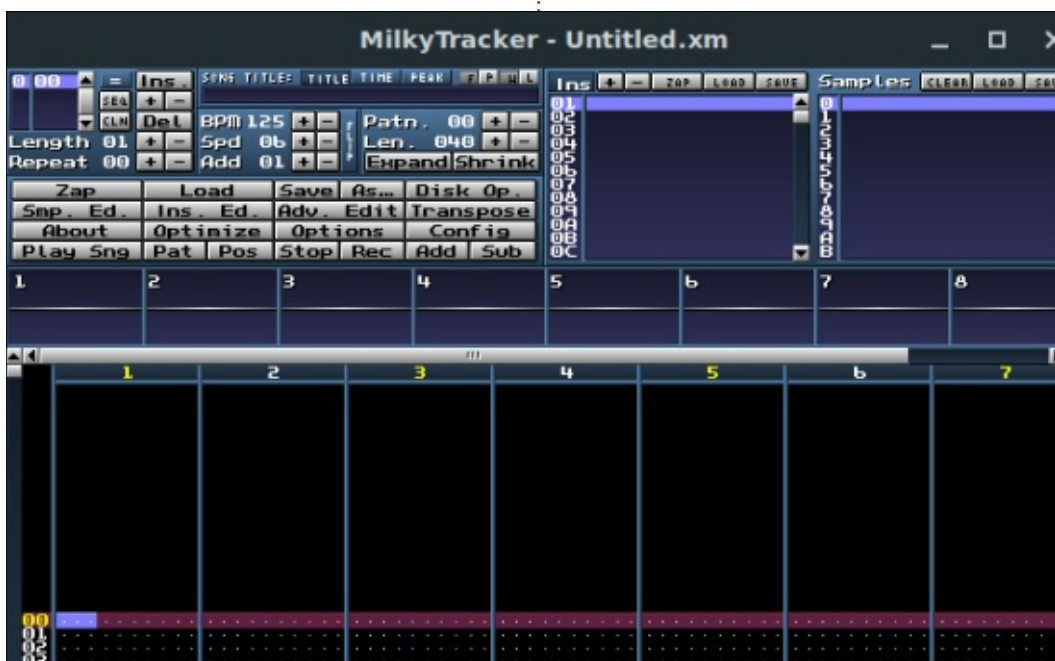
MilkyTracker - Untitled.xm

0 00
=
Ins
SEQ
+
-
CLN
Del
Length 01 + -
Repeat 00 + -
SONG TITLE: TITLE TIME PEAK
BPM 125 + -
Spd 06 + -
Add 01 + -
Patn. 00 + -
Len. 040 + -
Expand Shrink
Zap
Load
Save
As...
Disk Op.
Smp. Ed.
Ins. Ed.
Adv. Edit
Transpose
About
Optimize
Options
Config
Play Sng
Pat
Pos
Stop
Rec
Add
Sub

Ins + - ZAP LOAD SAVE
01
02
03
04
05
06
07
08
09
0A
0B
0C

Samples CLEAR LOAD SA
0
1
2
3
4
5
6
7
8
9
A
B

1 2 3 4 5 6 7 8

1 2 3 4 5 6 7

00
01
02
03